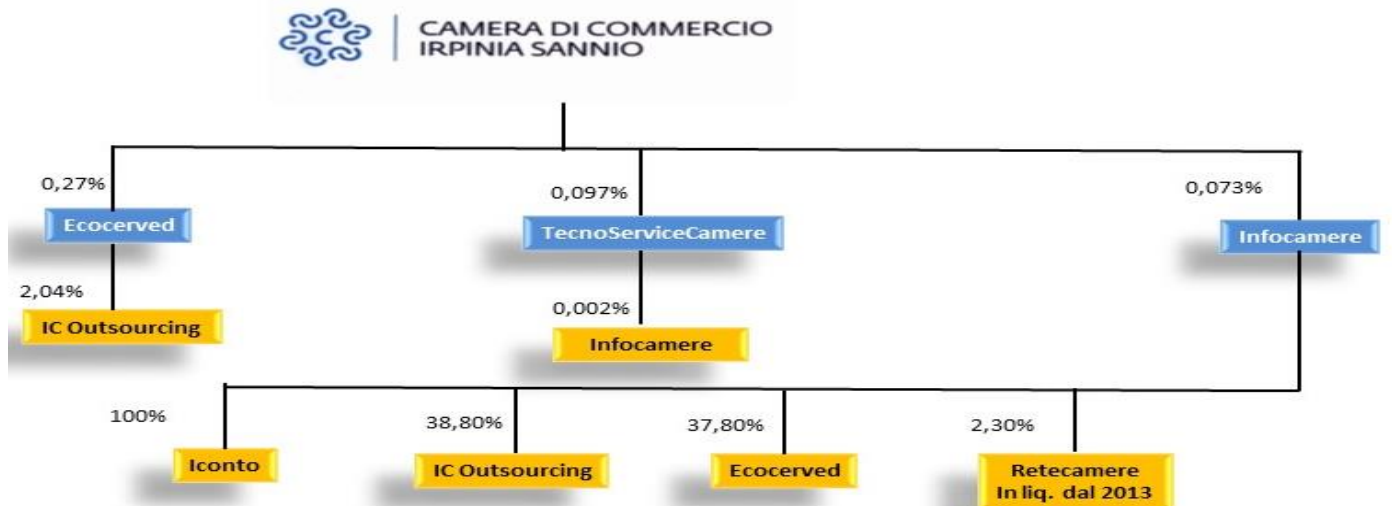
CAMERA DI COMMERCIO
IRPINIA SANNIO

0,27%

Ecocerved

2,04%

IC Outsourcing

0,097%

TecnoServiceCamere

0,002%

Infocamere

0,073%

Infocamere

100%

Iconto

38,80%

IC Outsourcing

37,80%

Ecocerved

2,30%

Retecamere
In liq. dal 2013